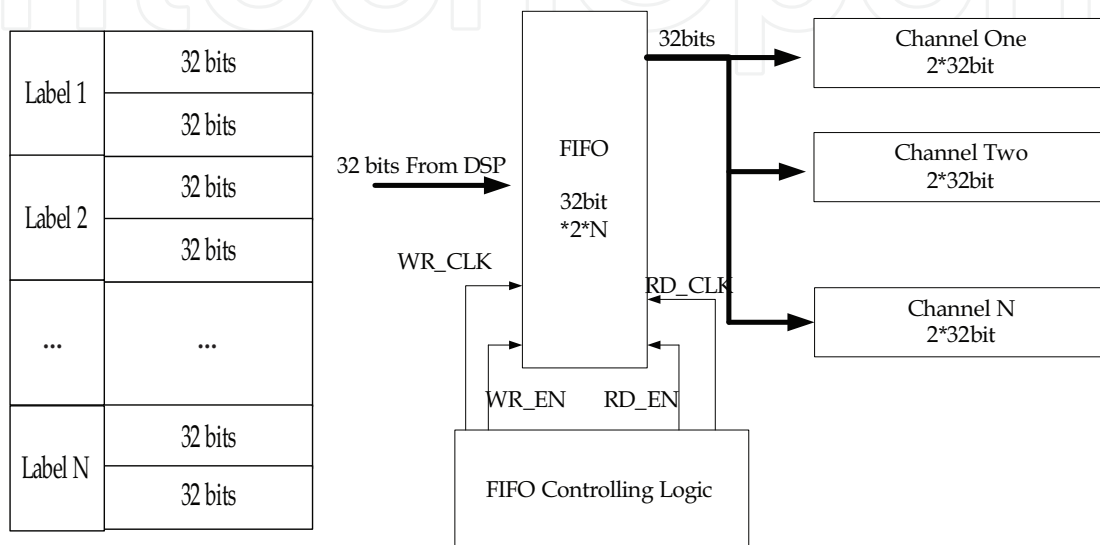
| | |
|---|---|
| Label 1 | 32 bits |
| | 32 bits |
| Label 2 | 32 bits |
| | 32 bits |
| ... | ... |
| Label N | 32 bits |
| | 32 bits |

32 bits From DSP

FIFO

32bit
*2*N

WR_CLK

RD_CLK

WR_EN

RD_EN

FIFO Controlling Logic

32bits

Channel One
2*32bit

Channel Two
2*32bit

Channel N
2*32bit